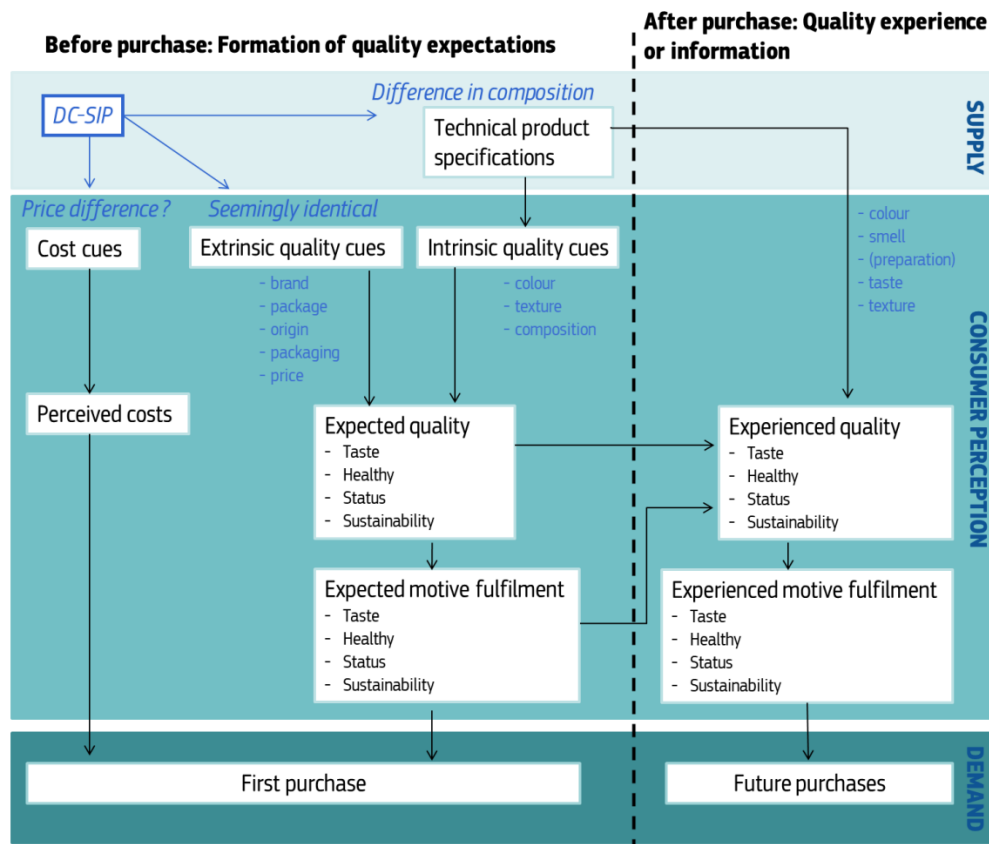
Before purchase: Formation of quality expectations

After purchase: Quality experience or information

SUPPLY

DC-SIP

Difference in composition

Technical product specifications

Price difference ?

Seemingly identical

CONSUMER PERCEPTION

Cost cues

Extrinsic quality cues
- brand
- package
- origin
- packaging
- price

Intrinsic quality cues
- colour
- texture
- composition

- colour
- smell
- (preparation)
- taste
- texture

Perceived costs

Expected quality
- Taste
- Healthy
- Status
- Sustainability

Experienced quality
- Taste
- Healthy
- Status
- Sustainability

Expected motive fulfilment
- Taste
- Healthy
- Status
- Sustainability

Experienced motive fulfilment
- Taste
- Healthy
- Status
- Sustainability

DEMAND

First purchase

Future purchases